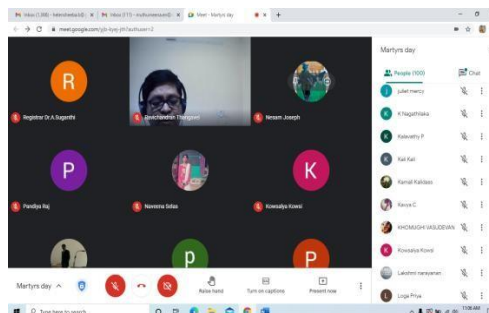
Inbox (1,398) - kalaiselvadu@ × Inbox (173) - sudhuinesavan@ × Meet - Martyrs day × +

meet.google.com/yjb-byey-jhf?authuser=2

R
Registrar Dr.A.Suganthi

Bhaichandran Thangavel

Nesam Joseph

P
Pandiya Raj

Naveena Selva

K
Kowsalya Kowsi

p

P

Martyrs day

People (100)
Chat

juliet mercy
K Nagathilaka
Kalaiselvi P
Kali Kali
Kamali Kalidass
Kavya C
KHOMASHI VASUDEVAN
Kowsalya Kowsi
Lakshmi narayanan
Loga Priya

Martyrs day

Raise hand
Turn on captions
Present now

Type here to search

11:00 AM